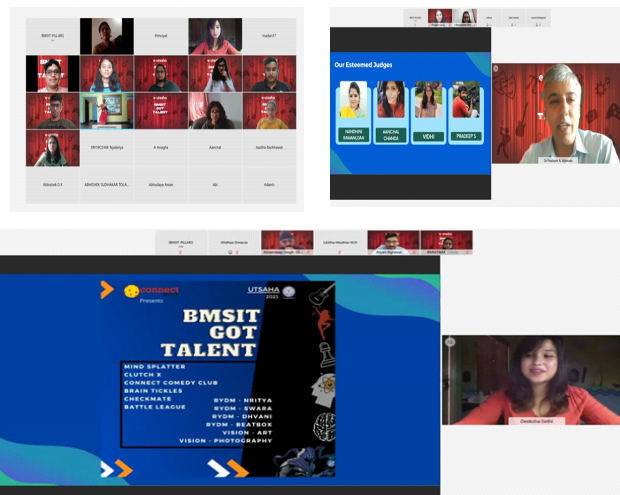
BMSIT PILLARS

Principal

Aanchal

Avighna

Abhishek G K

ABHISHEK SUDHAKAR TOLA

Abhudaya Aman

Abi

Adarsh

Our Esteemed Judges

NANDHINI RAMANDAN

AANCHAL CHANDA

VIDHI

PRADEEP S

connect

Presents

UTSAHA 2021

BMSIT GOT TALENT

MIND SPLATTER

CLUTCH X

CONNECT COMEDY CLUB

BRAIN TICKLES

CHECKMATE

BATTLE LEAGUE

RYDM - NRITYA

RYDM - SWARA

RYDM - DHVANI

RYDM - BEATBOX

VISION - ART

VISION - PHOTOGRAPHY

Deeksha Sethi